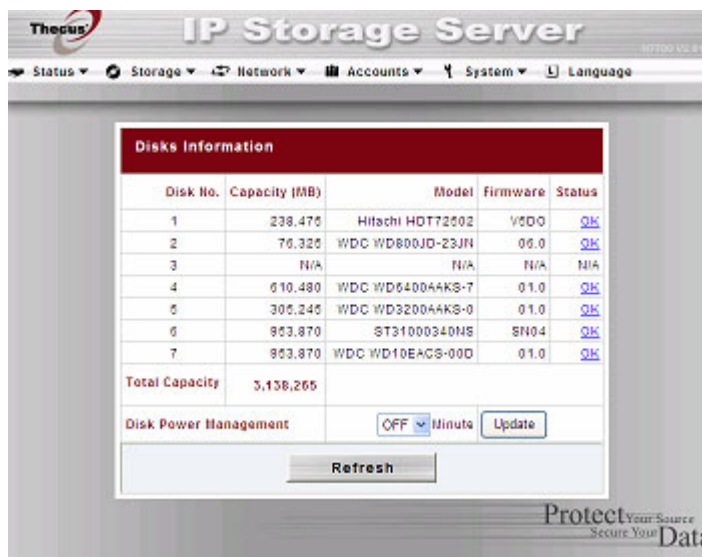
Thecus

IP Storage Server

Status ▾ Storage ▾ Network ▾ Accounts ▾ System ▾ Language

Disks Information

| Disk No. | Capacity (MB) | Model | Firmware | Status |
|---|---|---|---|---|
| 1 | 238,475 | Hitachi HDT72502 | V5DO | OK |
| 2 | 76,325 | WDC WD800JD-23JN | 06.0 | OK |
| 3 | N/A | N/A | N/A | N/A |
| 4 | 610,480 | WDC WD6400AAKS-7 | 01.0 | OK |
| 5 | 305,245 | WDC WD3200AAKS-0 | 01.0 | OK |
| 6 | 953,870 | ST31000340NS | SN04 | OK |
| 7 | 953,870 | WDC WD10EACS-00D | 01.0 | OK |
| Total Capacity | 3,138,265 | | | |

Disk Power Management OFF Minute Update

Refresh

Protect Your Source Secure Your Data